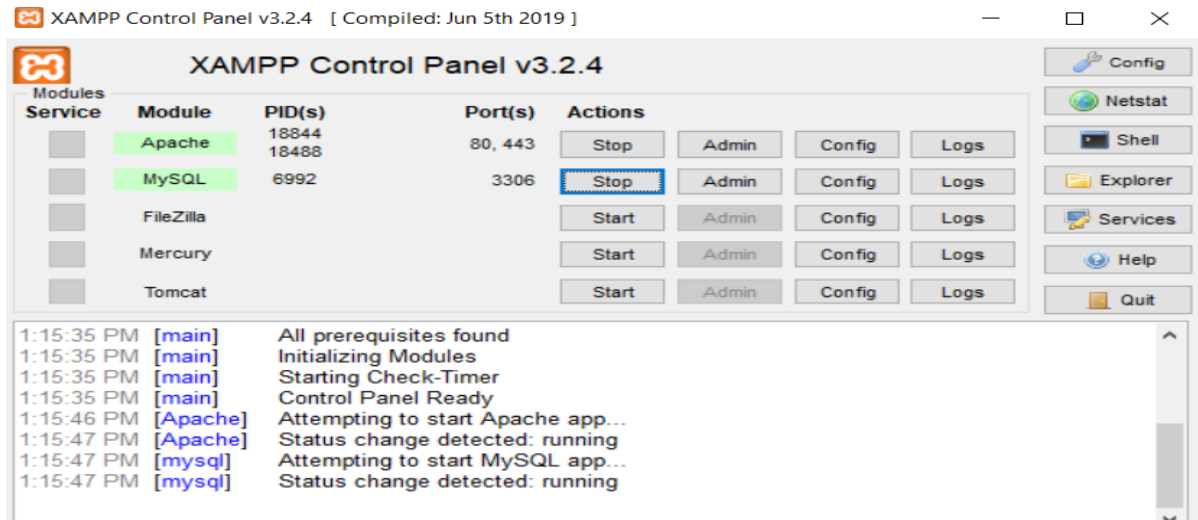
XAMPP Control Panel v3.2.4 [ Compiled: Jun 5th 2019 ]

XAMPP Control Panel v3.2.4

Config
Netstat
Shell
Explorer
Services
Help
Quit

Modules

| Service | Module | PID(s) | Port(s) | Actions | | | |
|---|---|---|---|---|---|---|---|
| | Apache | 18844 18488 | 80, 443 | Stop | Admin | Config | Logs |
| | MySQL | 6992 | 3306 | Stop | Admin | Config | Logs |
| | FileZilla | | | Start | Admin | Config | Logs |
| | Mercury | | | Start | Admin | Config | Logs |
| | Tomcat | | | Start | Admin | Config | Logs |

1:15:35 PM [main] All prerequisites found
1:15:35 PM [main] Initializing Modules
1:15:35 PM [main] Starting Check-Timer
1:15:35 PM [main] Control Panel Ready
1:15:46 PM [Apache] Attempting to start Apache app...
1:15:47 PM [Apache] Status change detected: running
1:15:47 PM [mysql] Attempting to start MySQL app...
1:15:47 PM [mysql] Status change detected: running